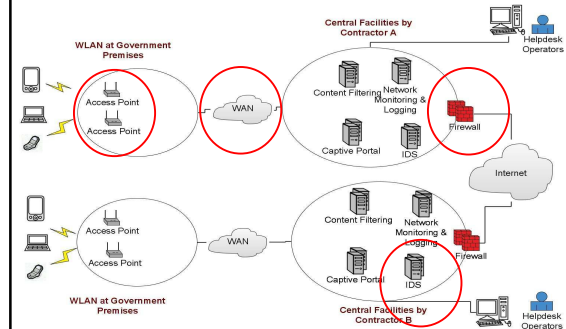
Central Facilities by Contractor A

Helpdesk Operators

WLAN at Government Premises

Access Point

Access Point

WAN

Content Filtering

Network Monitoring & Logging

Captive Portal

IDS

Firewall

Internet

Access Point

Access Point

WAN

Content Filtering

Network Monitoring & Logging

Captive Portal

IDS

Firewall

WLAN at Government Premises

Central Facilities by Contractor B

Helpdesk Operators